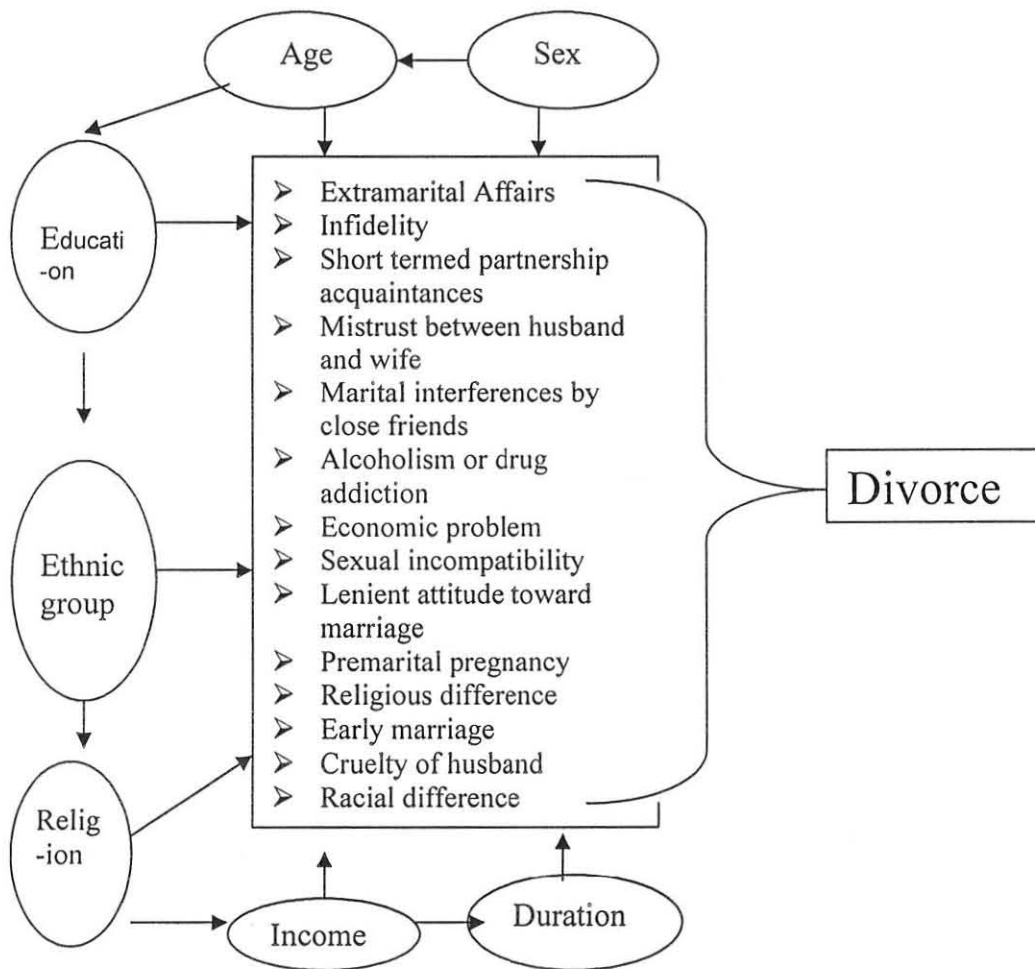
Age

Sex

Educati-on

Ethnic group

Relig-ion

- Extramarital Affairs
- Infidelity
- Short termed partnership acquaintances
- Mistrust between husband and wife
- Marital interferences by close friends
- Alcoholism or drug addiction
- Economic problem
- Sexual incompatibility
- Lenient attitude toward marriage
- Premarital pregnancy
- Religious difference
- Early marriage
- Cruelty of husband
- Racial difference

Divorce

Income

Duration